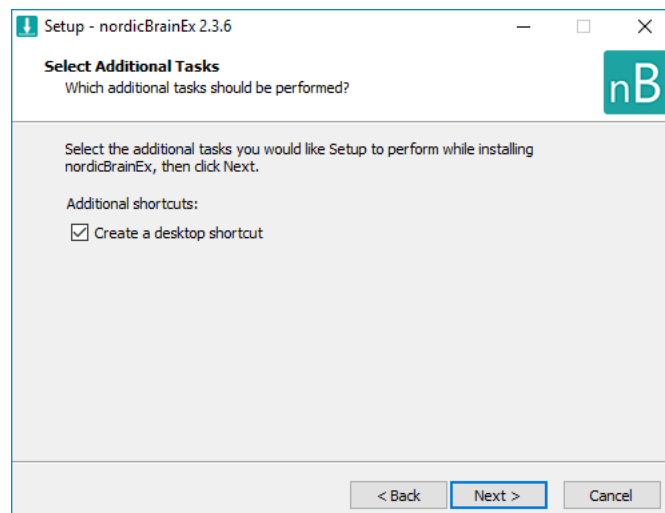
Setup - nordicBrainEx 2.3.6

Select Additional Tasks
Which additional tasks should be performed?

nB

Select the additional tasks you would like Setup to perform while installing nordicBrainEx, then click Next.

Additional shortcuts:

☑ Create a desktop shortcut

< Back
Next >
Cancel